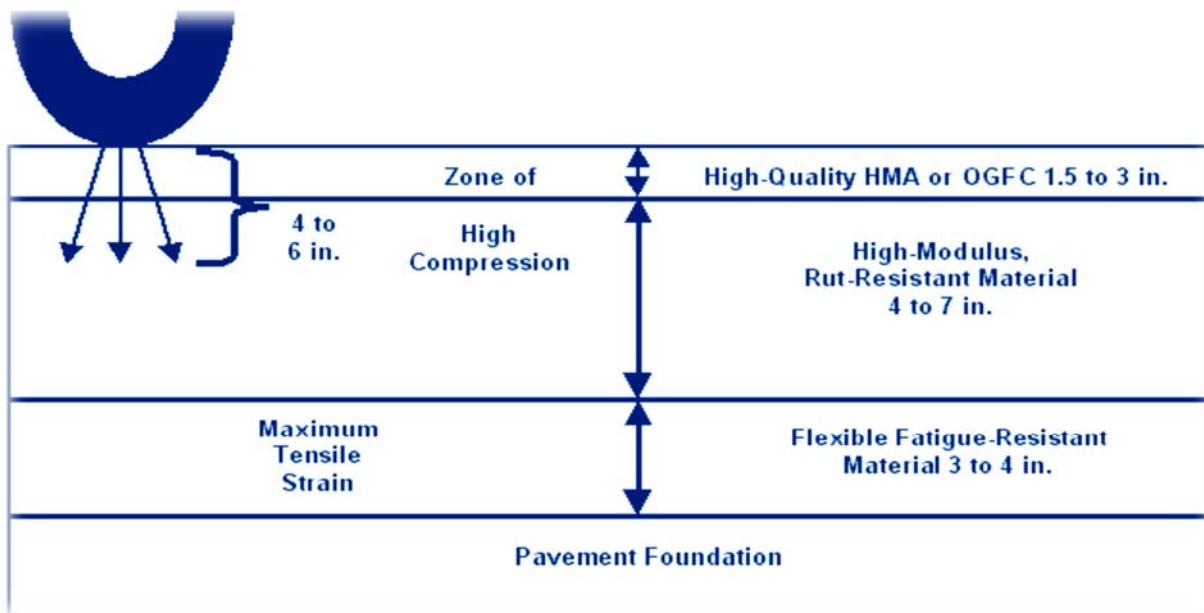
Zone of

High-Quality HMA or OGFC 1.5 to 3 in.

4 to 6 in.

High Compression

High-Modulus, Rut-Resistant Material 4 to 7 in.

Maximum Tensile Strain

Flexible Fatigue-Resistant Material 3 to 4 in.

Pavement Foundation